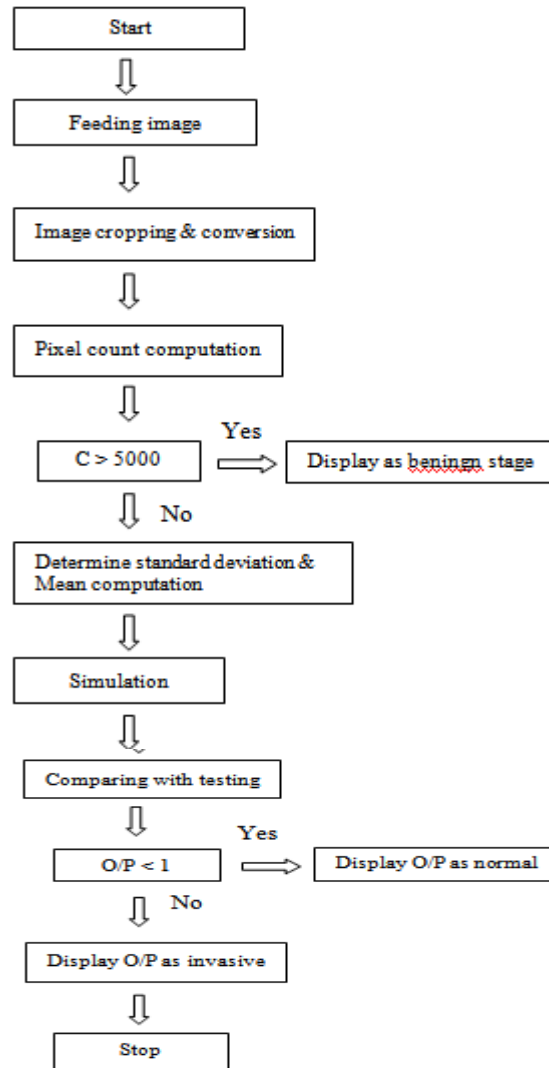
Start

Feeding image

Image cropping & conversion

Pixel count computation

C > 5000

Yes

Display as beningn stage

No

Determine standard deviation & Mean computation

Simulation

Comparing with testing

O/P < 1

Yes

Display O/P as normal

No

Display O/P as invasive

Stop